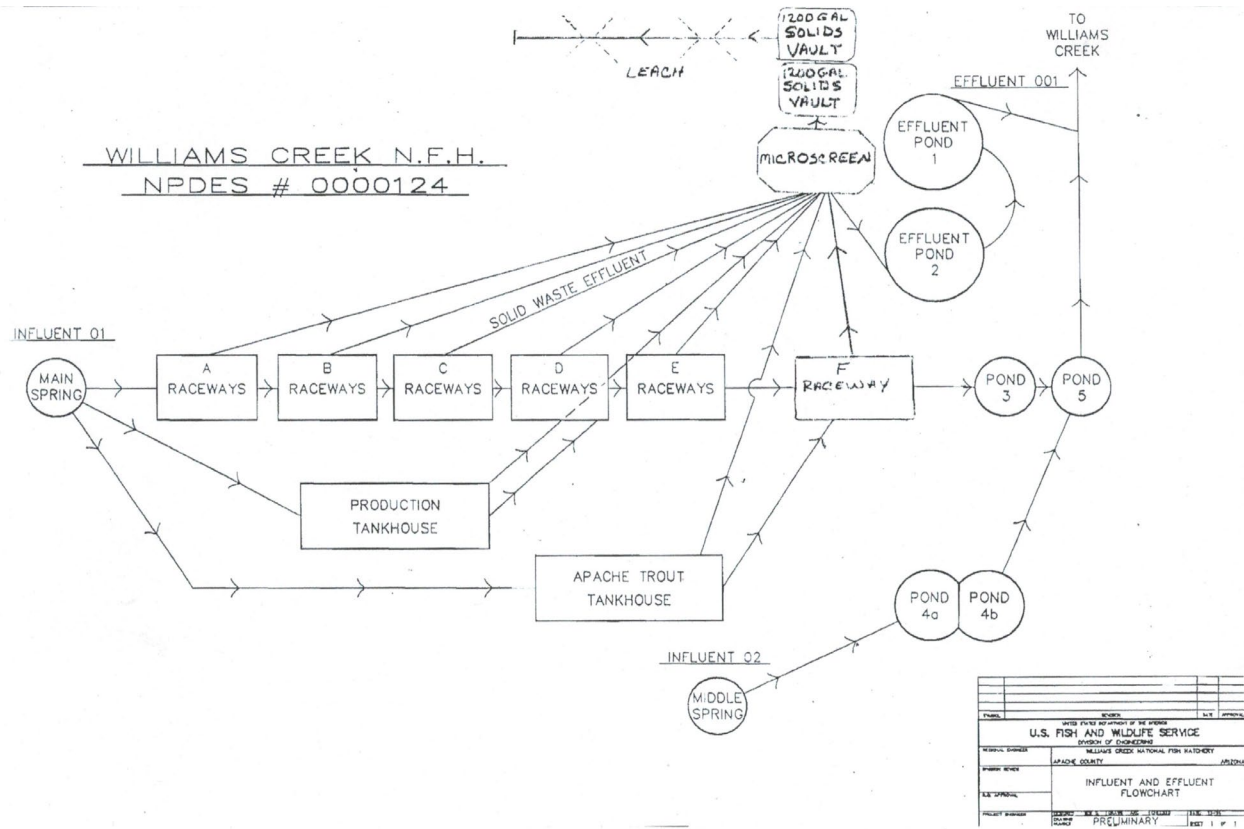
LEACH

1200 GAL SOLIDS VAULT

1200 GAL SOLIDS VAULT

TO WILLIAMS CREEK

EFFLUENT 001

WILLIAMS CREEK N.F.H.
NPDES # 0000124

MICROSCREEN

EFFLUENT POND 1

EFFLUENT POND 2

SOLID WASTE EFFLUENT

INFLUENT 01

MAIN SPRING

A RACEWAYS

B RACEWAYS

C RACEWAYS

D RACEWAYS

E RACEWAYS

F RACEWAY

POND 3

POND 5

PRODUCTION TANKHOUSE

APACHE TROUT TANKHOUSE

POND 4a

POND 4b

INFLUENT 02

MIDDLE SPRING

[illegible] REVISION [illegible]

UNITED STATES DEPARTMENT OF THE INTERIOR
U.S. FISH AND WILDLIFE SERVICE
DIVISION OF ENGINEERING
WILLIAMS CREEK NATIONAL FISH HATCHERY
APACHE COUNTY ARIZONA

INFLUENT AND EFFLUENT FLOWCHART

PRELIMINARY

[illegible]